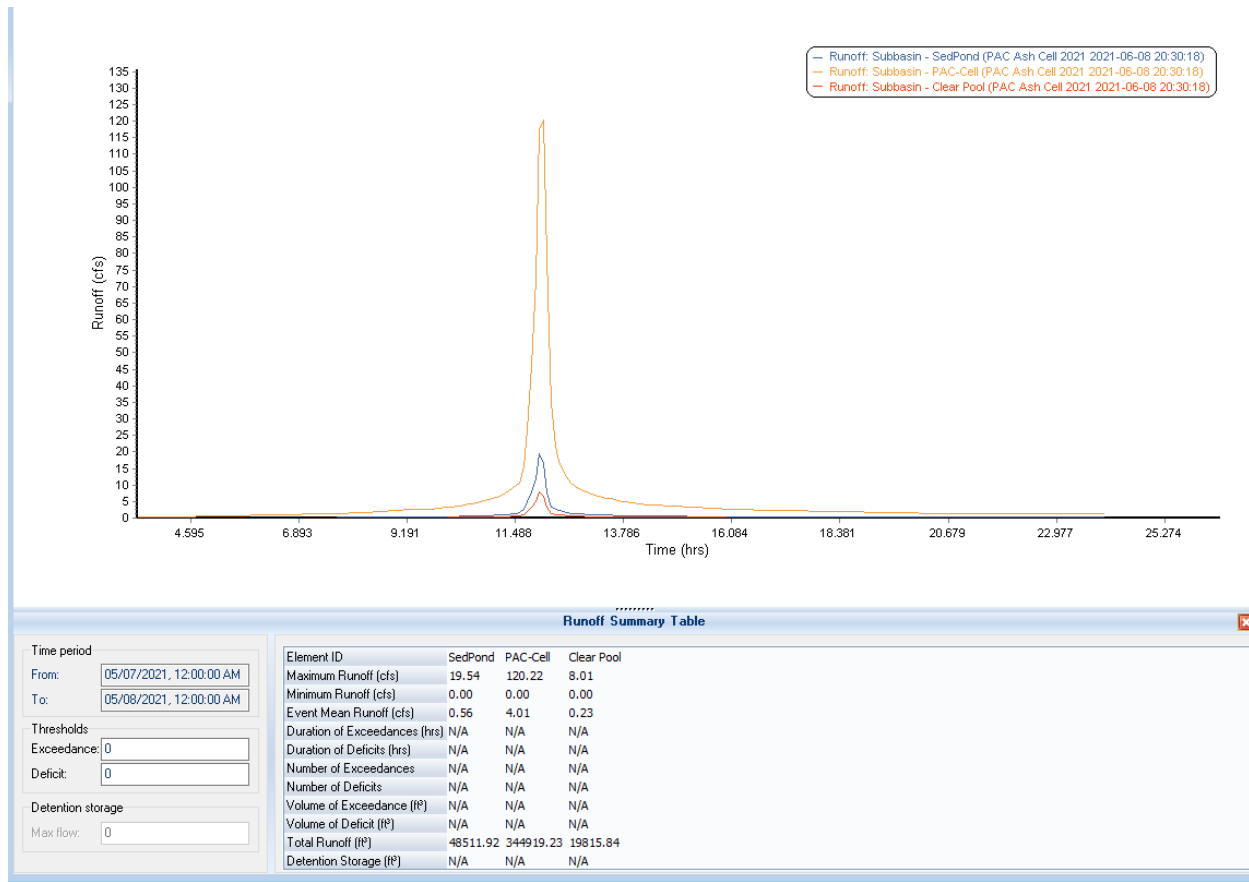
Runoff: Subbasin - SedPond (PAC Ash Cell 2021 2021-06-08 20:30:18)
Runoff: Subbasin - PAC-Cell (PAC Ash Cell 2021 2021-06-08 20:30:18)
Runoff: Subbasin - Clear Pool (PAC Ash Cell 2021 2021-06-08 20:30:18)

135
130
125
120
115
110
105
100
95
90
85
80
75
70
65
60
55
50
45
40
35
30
25
20
15
10
5
0

Runoff (cfs)

4.595 6.893 9.191 11.488 13.786 16.084 18.381 20.679 22.977 25.274

Time (hrs)

Runoff Summary Table

Time period
From: 05/07/2021, 12:00:00 AM
To: 05/08/2021, 12:00:00 AM

Thresholds
Exceedance: 0
Deficit: 0

Detention storage
Max flow: 0

| Element ID | SedPond | PAC-Cell | Clear Pool |
|---|---|---|---|
| Maximum Runoff (cfs) | 19.54 | 120.22 | 8.01 |
| Minimum Runoff (cfs) | 0.00 | 0.00 | 0.00 |
| Event Mean Runoff (cfs) | 0.56 | 4.01 | 0.23 |
| Duration of Exceedances (hrs) | N/A | N/A | N/A |
| Duration of Deficits (hrs) | N/A | N/A | N/A |
| Number of Exceedances | N/A | N/A | N/A |
| Number of Deficits | N/A | N/A | N/A |
| Volume of Exceedance (ft³) | N/A | N/A | N/A |
| Volume of Deficit (ft³) | N/A | N/A | N/A |
| Total Runoff (ft³) | 48511.92 | 344919.23 | 19815.84 |
| Detention Storage (ft³) | N/A | N/A | N/A |